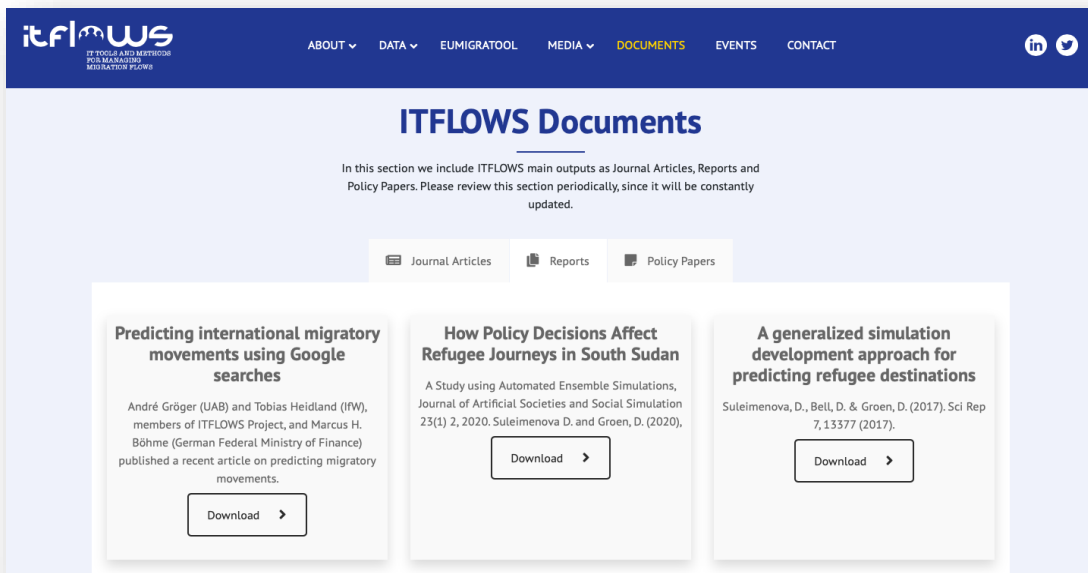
itflows
IT TOOLS AND METHODS FOR MANAGING MIGRATION FLOWS

ABOUT DATA EUMIGRATOOL MEDIA DOCUMENTS EVENTS CONTACT

in

ITFLOWS Documents

In this section we include ITFLOWS main outputs as Journal Articles, Reports and Policy Papers. Please review this section periodically, since it will be constantly updated.

Journal Articles Reports Policy Papers

Predicting international migratory movements using Google searches

André Gröger (UAB) and Tobias Heidland (IfW), members of ITFLOWS Project, and Marcus H. Böhme (German Federal Ministry of Finance) published a recent article on predicting migratory movements.

Download

How Policy Decisions Affect Refugee Journeys in South Sudan

A Study using Automated Ensemble Simulations, Journal of Artificial Societies and Social Simulation 23(1) 2, 2020. Suleimenova D. and Groen, D. (2020),

Download

A generalized simulation development approach for predicting refugee destinations

Suleimenova, D., Bell, D. & Groen, D. (2017). Sci Rep 7, 13377 (2017).

Download